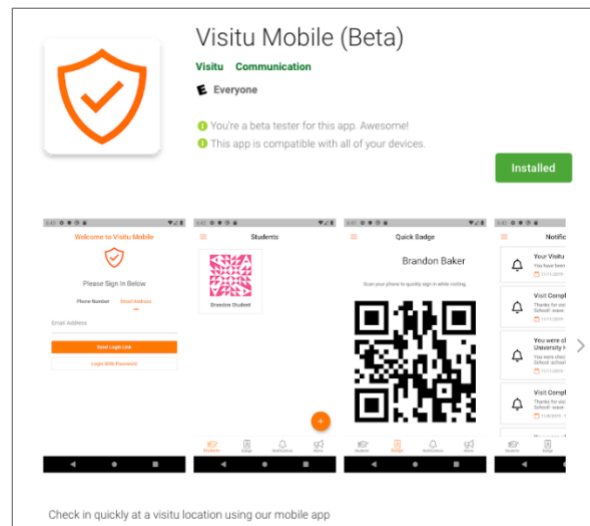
Visitu Mobile (Beta)

Visitu Communication

Everyone

You're a beta tester for this app. Awesome!

This app is compatible with all of your devices.

Installed

Welcome to Visitu Mobile

Please Sign In Below

Phone Number Email Address

Email Address

Send Login Link

Login With Password

Students

Brandon Student

Students Badge Notifications More

Quick Badge

Brandon Baker

Scan your phone to quickly sign in while visiting.

Notifi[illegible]

Your Visitu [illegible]

Visit Compl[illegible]

You were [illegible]

Visit Compl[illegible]

Check in quickly at a visitu location using our mobile app